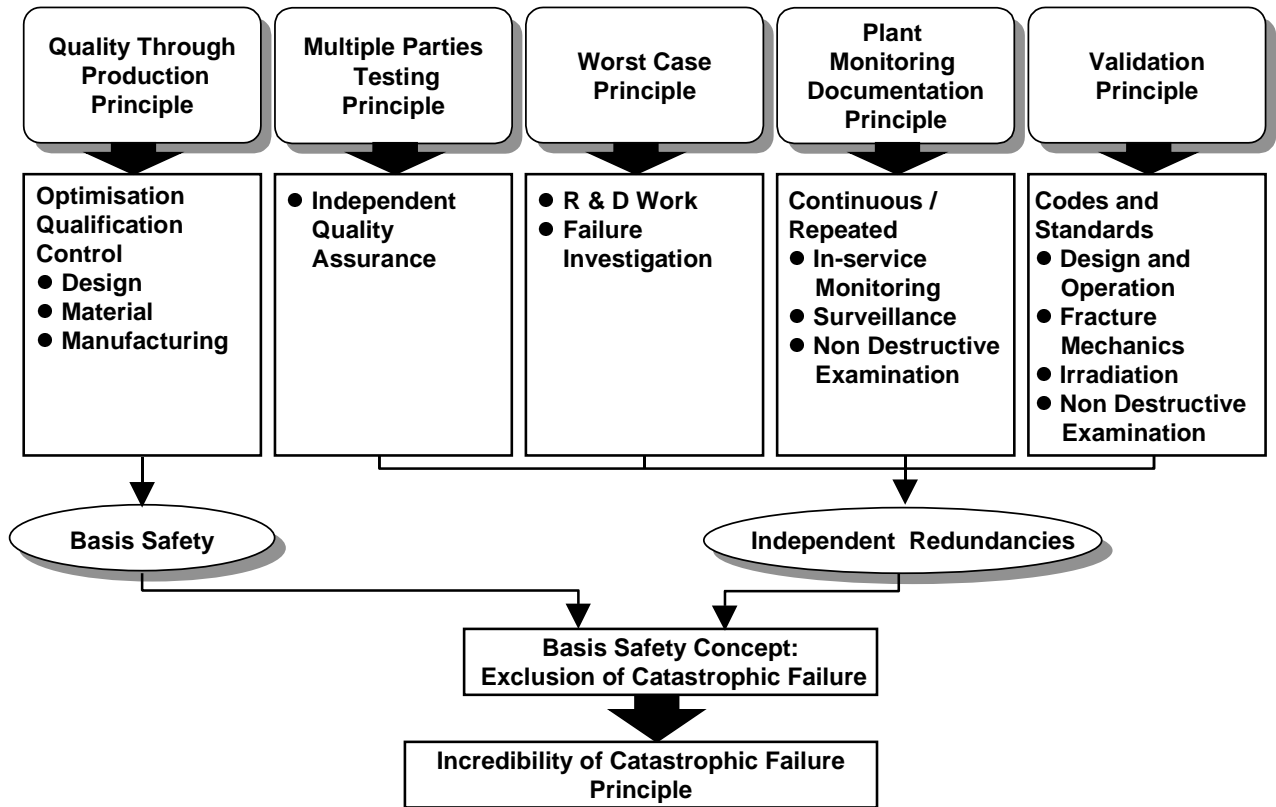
Quality Through Production Principle

Multiple Parties Testing Principle

Worst Case Principle

Plant Monitoring Documentation Principle

Validation Principle

Optimisation Qualification Control
- Design
- Material
- Manufacturing

- Independent Quality Assurance

- R & D Work
- Failure Investigation

Continuous / Repeated
- In-service Monitoring
- Surveillance
- Non Destructive Examination

Codes and Standards
- Design and Operation
- Fracture Mechanics
- Irradiation
- Non Destructive Examination

Basis Safety

Independent Redundancies

Basis Safety Concept: Exclusion of Catastrophic Failure

Incredibility of Catastrophic Failure Principle